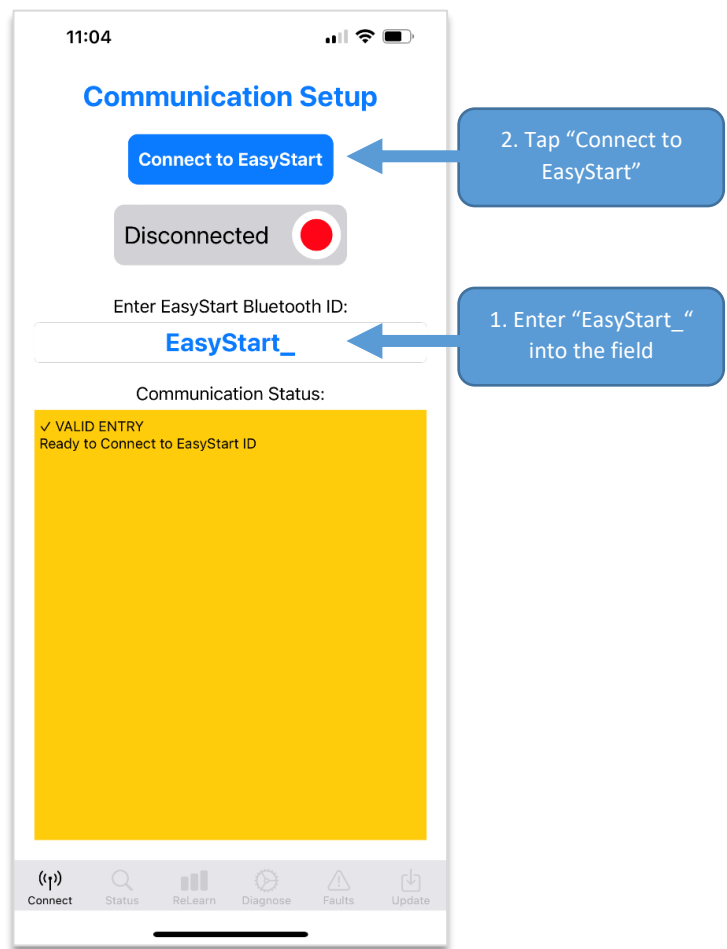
11:04

Communication Setup

Connect to EasyStart

2. Tap "Connect to EasyStart"

Disconnected

Enter EasyStart Bluetooth ID:

EasyStart_

1. Enter "EasyStart_" into the field

Communication Status:

✓ VALID ENTRY
Ready to Connect to EasyStart ID

Connect Status ReLearn Diagnose Faults Update